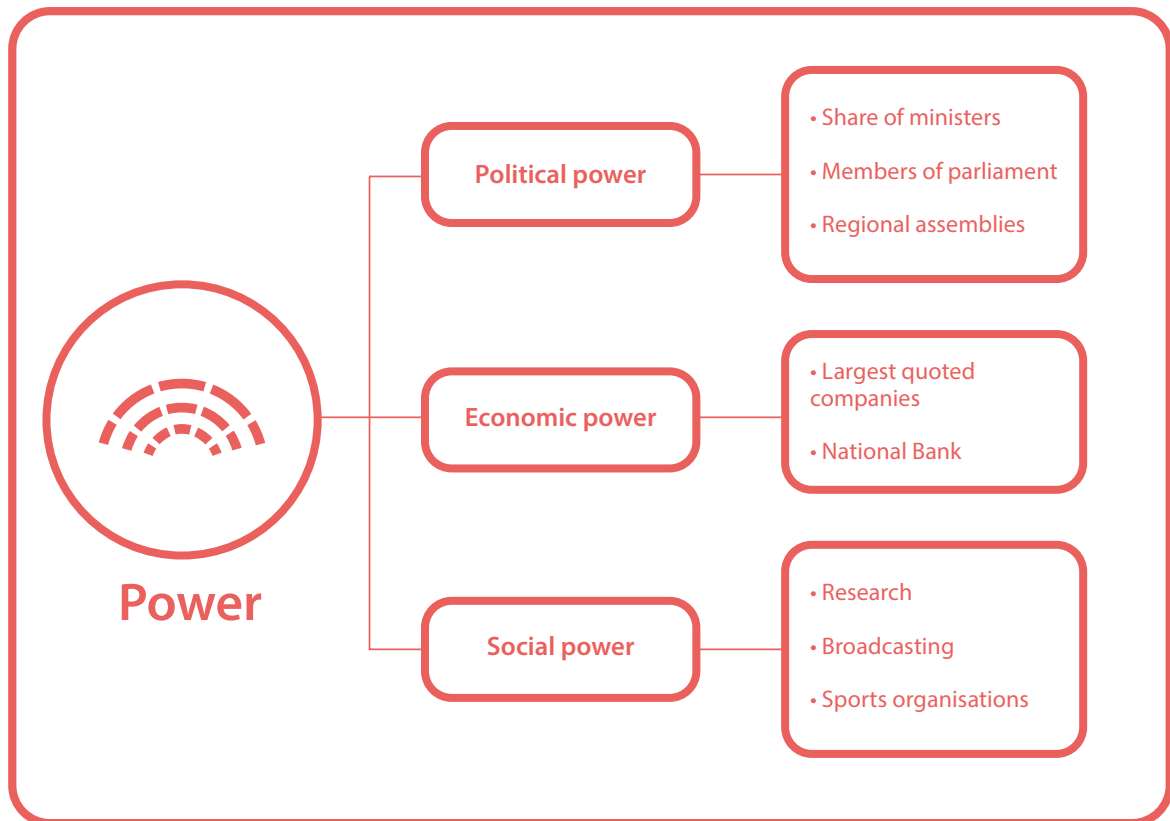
Power

Political power

• Share of ministers
• Members of parliament
• Regional assemblies

Economic power

• Largest quoted companies
• National Bank

Social power

• Research
• Broadcasting
• Sports organisations